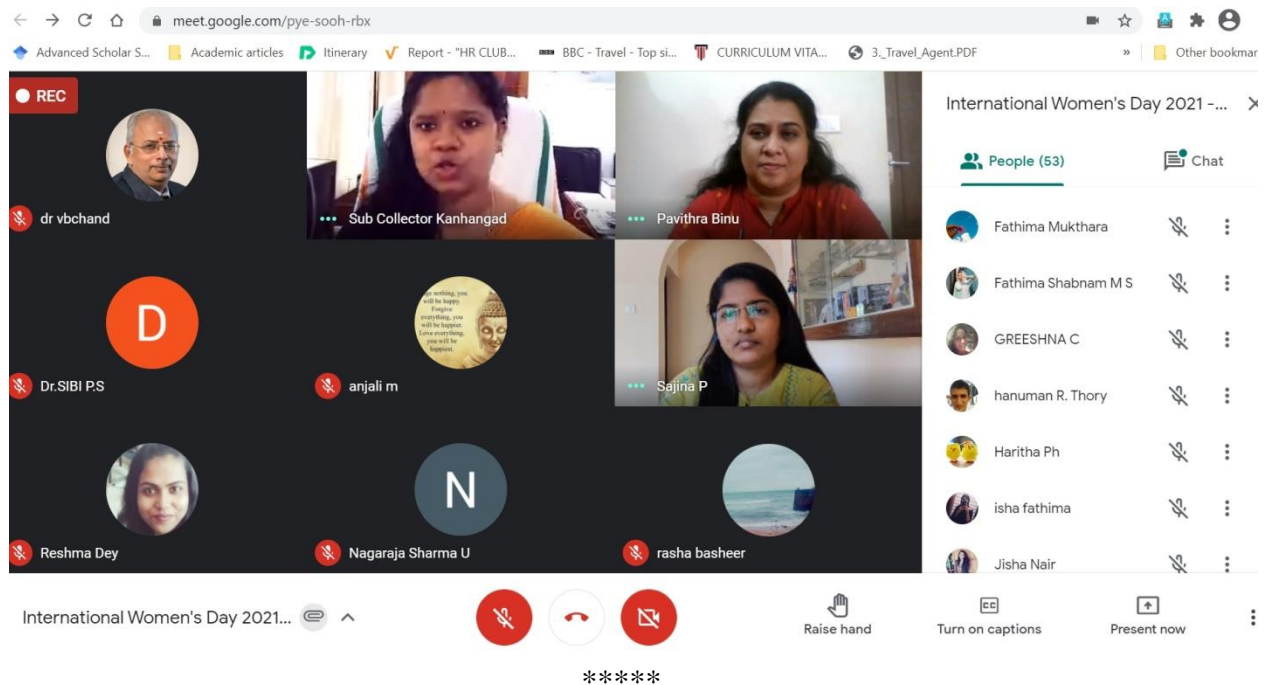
meet.google.com/pye-sooh-rbx

Advanced Scholar S... Academic articles Itinerary Report - "HR CLUB... BBC - Travel - Top si... CURRICULUM VITA... 3._Travel_Agent.PDF » Other bookmar

REC

dr vbchand

Sub Collector Kanhangad

Pavithra Binu

D

Dr.SIBI P.S

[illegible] nothing, you will be happy. Forgive everything, you will be happier. Love everything, you will be happiest.

anjali m

Sajina P

Reshma Dey

N

Nagaraja Sharma U

rasha basheer

International Women's Day 2021 -...

People (53)

Chat

Fathima Mukthara

Fathima Shabnam M S

GREESHNA C

hanuman R. Thory

Haritha Ph

isha fathima

Jisha Nair

International Women's Day 2021...

Raise hand

Turn on captions

Present now

*****